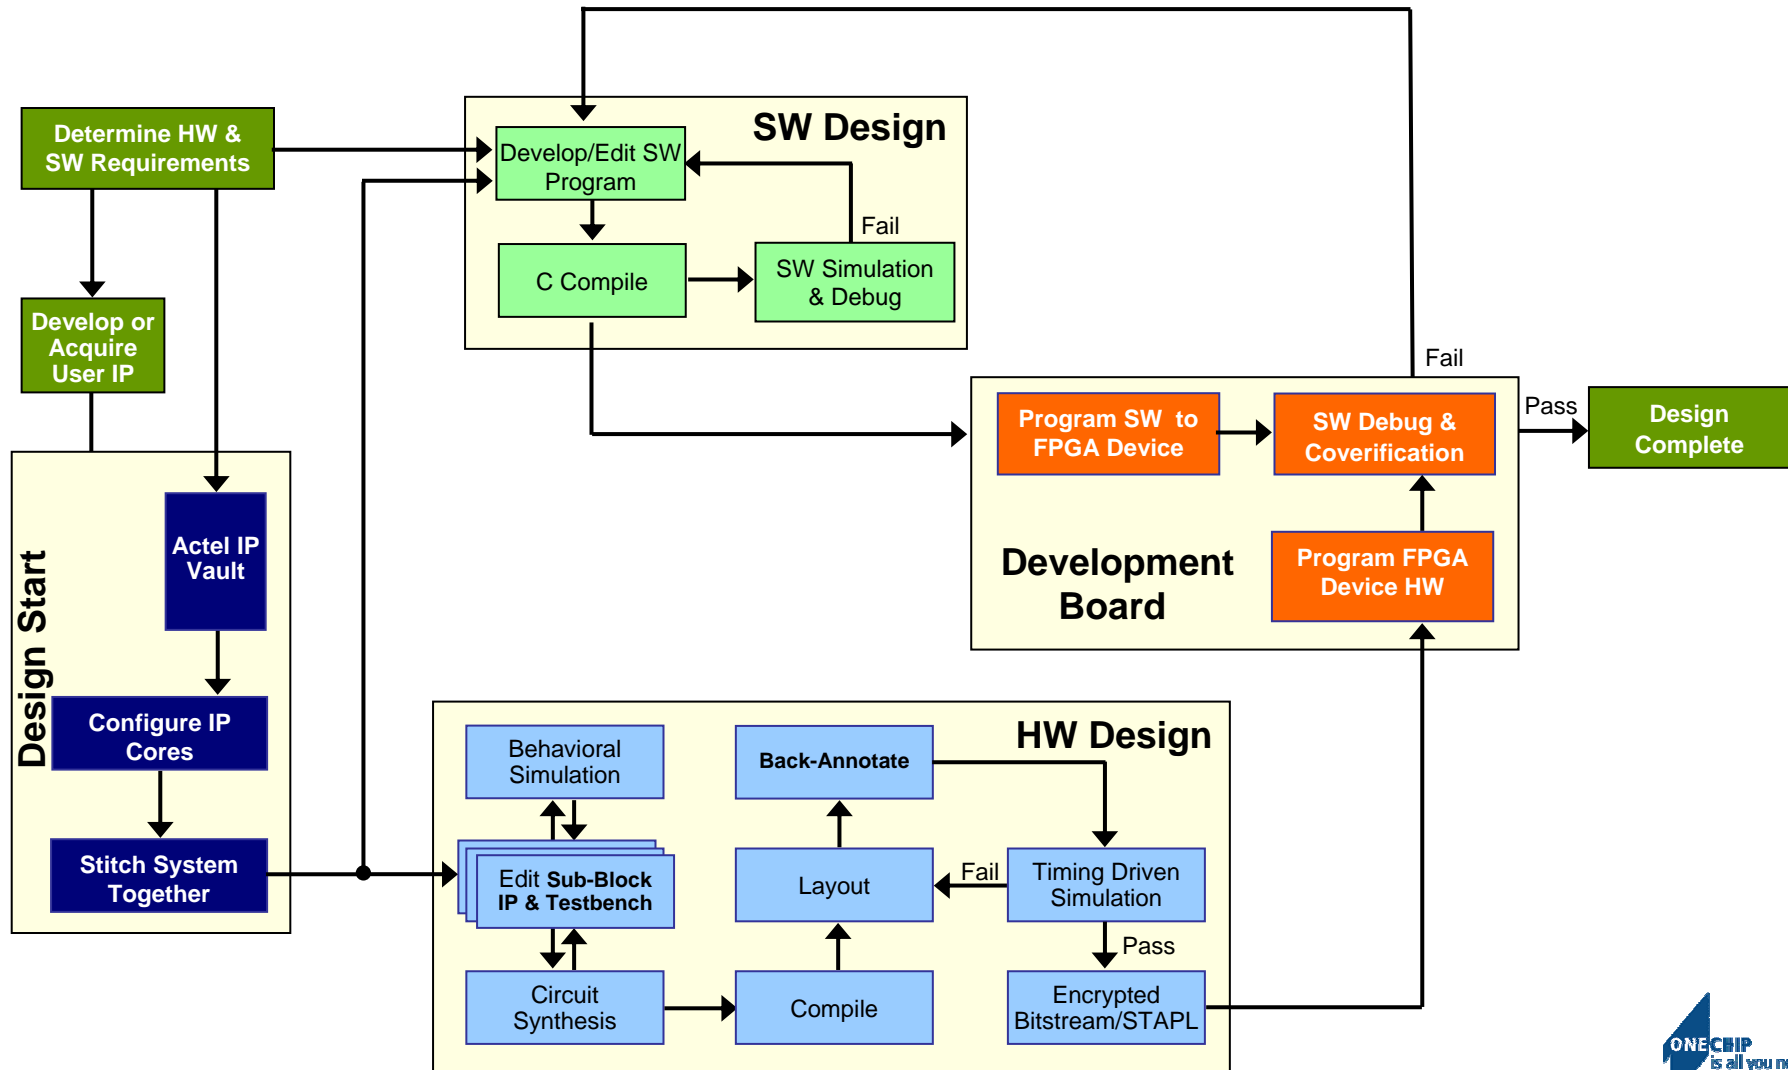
Determine HW & SW Requirements

Develop or Acquire User IP

Design Start

Actel IP Vault

Configure IP Cores

Stitch System Together

SW Design

Develop/Edit SW Program

C Compile

SW Simulation & Debug

Fail

Fail

Development Board

Program SW to FPGA Device

SW Debug & Coverification

Program FPGA Device HW

Pass

Design Complete

HW Design

Behavioral Simulation

Edit Sub-Block IP & Testbench

Circuit Synthesis

Back-Annotate

Layout

Compile

Fail

Timing Driven Simulation

Pass

Encrypted Bitstream/STAPL

ONECHIP is all you n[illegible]